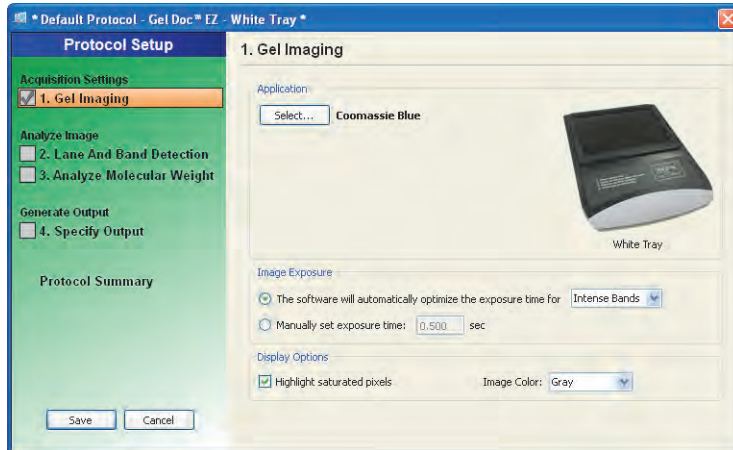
* Default Protocol - Gel Doc™ EZ - White Tray *

Protocol Setup

Acquisition Settings
1. Gel Imaging

Analyze Image
2. Lane And Band Detection
3. Analyze Molecular Weight

Generate Output
4. Specify Output

Protocol Summary

Save
Cancel

1. Gel Imaging

Application
Select...
Coomassie Blue

White Tray

Image Exposure
The software will automatically optimize the exposure time for
Intense Bands
Manually set exposure time:
0.500
sec

Display Options
Highlight saturated pixels
Image Color:
Gray